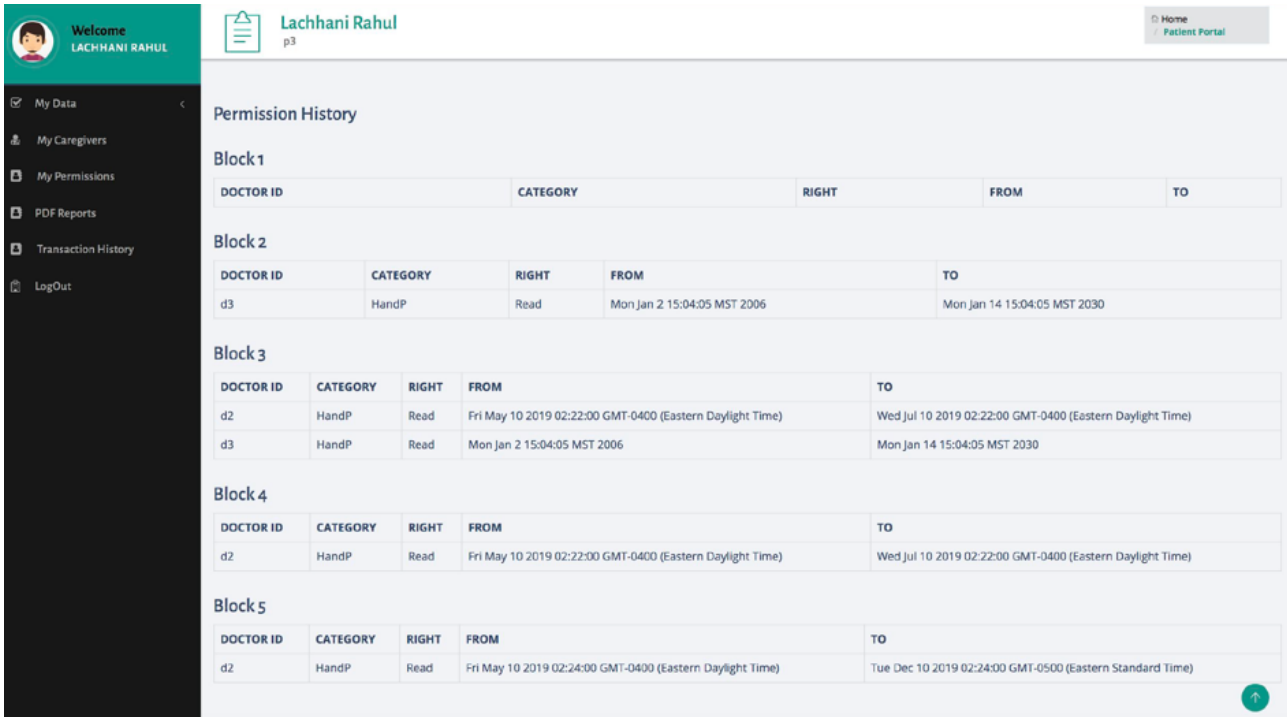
Welcome
LACHHANI RAHUL

My Data
My Caregivers
My Permissions
PDF Reports
Transaction History
LogOut

Lachhani Rahul
p3

Home
/ Patient Portal

Permission History

Block 1

| DOCTOR ID | CATEGORY | RIGHT | FROM | TO |
|---|---|---|---|---|

Block 2

| DOCTOR ID | CATEGORY | RIGHT | FROM | TO |
|---|---|---|---|---|
| d3 | HandP | Read | Mon Jan 2 15:04:05 MST 2006 | Mon Jan 14 15:04:05 MST 2030 |

Block 3

| DOCTOR ID | CATEGORY | RIGHT | FROM | TO |
|---|---|---|---|---|
| d2 | HandP | Read | Fri May 10 2019 02:22:00 GMT-0400 (Eastern Daylight Time) | Wed Jul 10 2019 02:22:00 GMT-0400 (Eastern Daylight Time) |
| d3 | HandP | Read | Mon Jan 2 15:04:05 MST 2006 | Mon Jan 14 15:04:05 MST 2030 |

Block 4

| DOCTOR ID | CATEGORY | RIGHT | FROM | TO |
|---|---|---|---|---|
| d2 | HandP | Read | Fri May 10 2019 02:22:00 GMT-0400 (Eastern Daylight Time) | Wed Jul 10 2019 02:22:00 GMT-0400 (Eastern Daylight Time) |

Block 5

| DOCTOR ID | CATEGORY | RIGHT | FROM | TO |
|---|---|---|---|---|
| d2 | HandP | Read | Fri May 10 2019 02:24:00 GMT-0400 (Eastern Daylight Time) | Tue Dec 10 2019 02:24:00 GMT-0500 (Eastern Standard Time) |